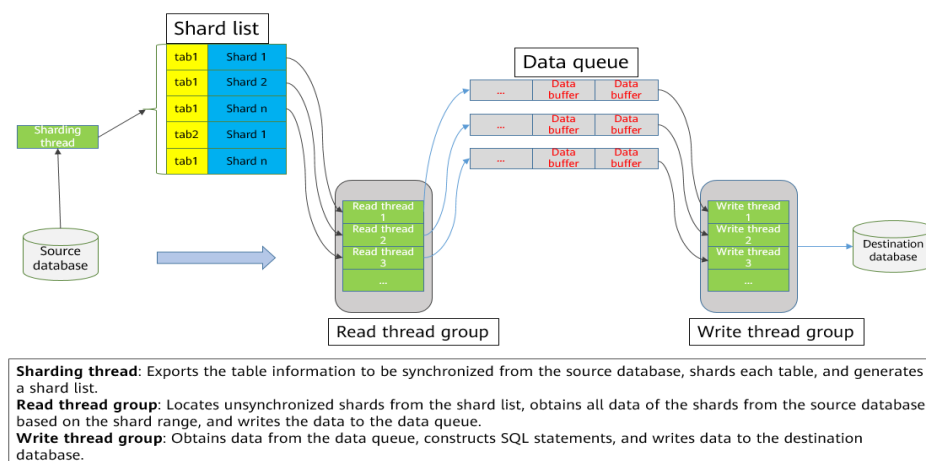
Shard list

| tab1 | Shard 1 |
|---|---|
| tab1 | Shard 2 |
| tab1 | Shard n |
| tab2 | Shard 1 |
| tab1 | Shard n |

Sharding thread

Source database

Data queue

... Data buffer Data buffer
... Data buffer Data buffer
... Data buffer Data buffer

Read thread 1
Read thread 2
Read thread 3
...

Read thread group

Write thread 1
Write thread 2
Write thread 3
...

Write thread group

Destination database

**Sharding thread**: Exports the table information to be synchronized from the source database, shards each table, and generates a shard list.
**Read thread group**: Locates unsynchronized shards from the shard list, obtains all data of the shards from the source database based on the shard range, and writes the data to the data queue.
**Write thread group**: Obtains data from the data queue, constructs SQL statements, and writes data to the destination database.